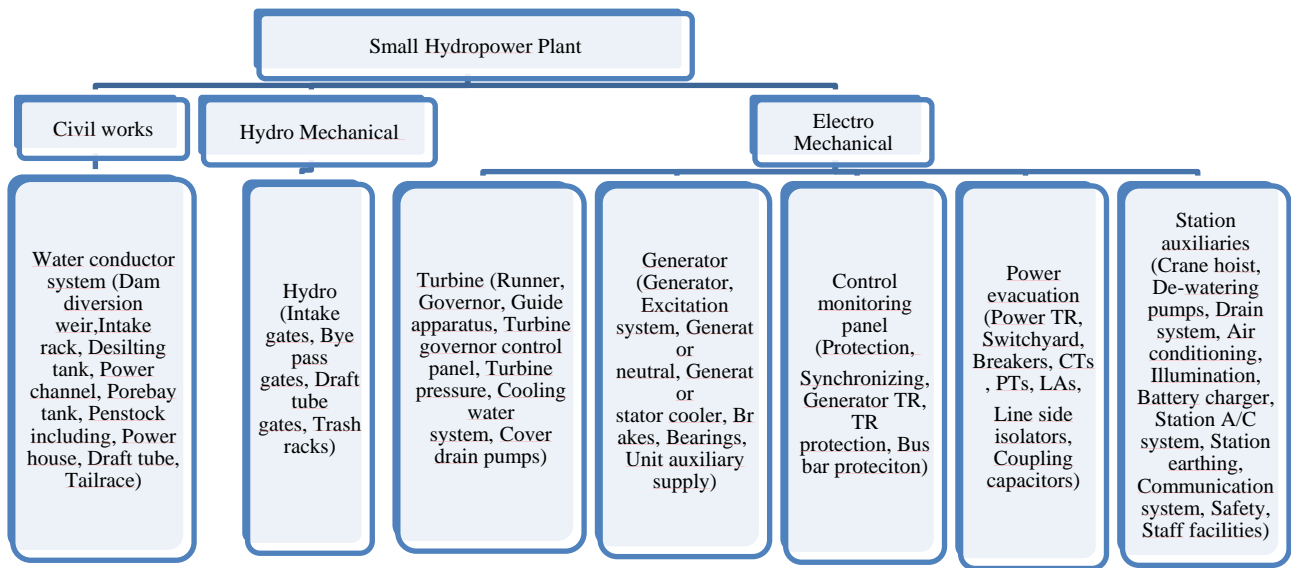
Small Hydropower Plant

Civil works

Hydro Mechanical

Electro Mechanical

Water conductor system (Dam diversion weir,Intake rack, Desilting tank, Power channel, Porebay tank, Penstock including, Power house, Draft tube, Tailrace)

Hydro (Intake gates, Bye pass gates, Draft tube gates, Trash racks)

Turbine (Runner, Governor, Guide apparatus, Turbine governor control panel, Turbine pressure, Cooling water system, Cover drain pumps)

Generator (Generator, Excitation system, Generat or neutral, Generat or stator cooler, Br akes, Bearings, Unit auxiliary supply)

Control monitoring panel (Protection, Synchronizing, Generator TR, TR protection, Bus bar proteciton)

Power evacuation (Power TR, Switchyard, Breakers, CTs , PTs, LAs, Line side isolators, Coupling capacitors)

Station auxiliaries (Crane hoist, De-watering pumps, Drain system, Air conditioning, Illumination, Battery charger, Station A/C system, Station earthing, Communication system, Safety, Staff facilities)